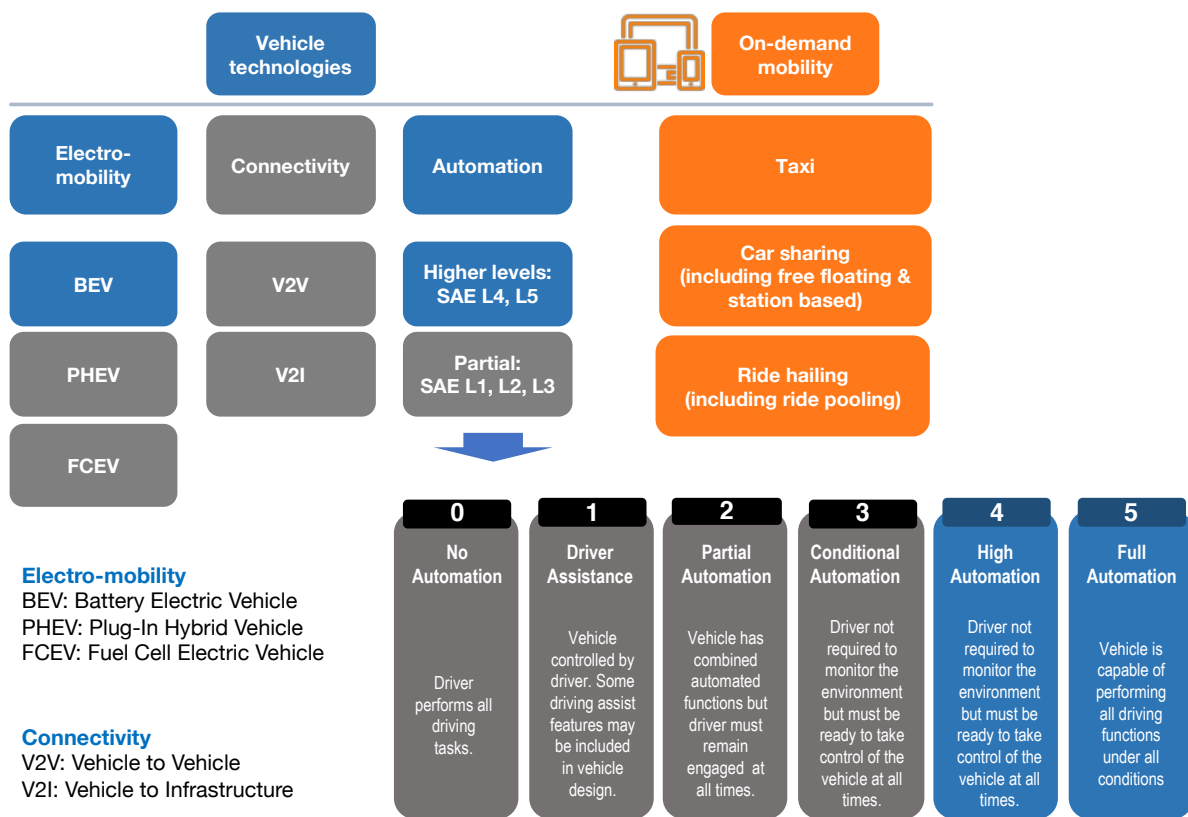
Vehicle technologies

On-demand mobility

Electro-mobility

Connectivity

Automation

Taxi

BEV

V2V

Higher levels: SAE L4, L5

Car sharing (including free floating & station based)

PHEV

V2I

Partial: SAE L1, L2, L3

Ride hailing (including ride pooling)

FCEV

Electro-mobility
BEV: Battery Electric Vehicle
PHEV: Plug-In Hybrid Vehicle
FCEV: Fuel Cell Electric Vehicle

Connectivity
V2V: Vehicle to Vehicle
V2I: Vehicle to Infrastructure

0
No Automation
Driver performs all driving tasks.

1
Driver Assistance
Vehicle controlled by driver. Some driving assist features may be included in vehicle design.

2
Partial Automation
Vehicle has combined automated functions but driver must remain engaged at all times.

3
Conditional Automation
Driver not required to monitor the environment but must be ready to take control of the vehicle at all times.

4
High Automation
Driver not required to monitor the environment but must be ready to take control of the vehicle at all times.

5
Full Automation
Vehicle is capable of performing all driving functions under all conditions